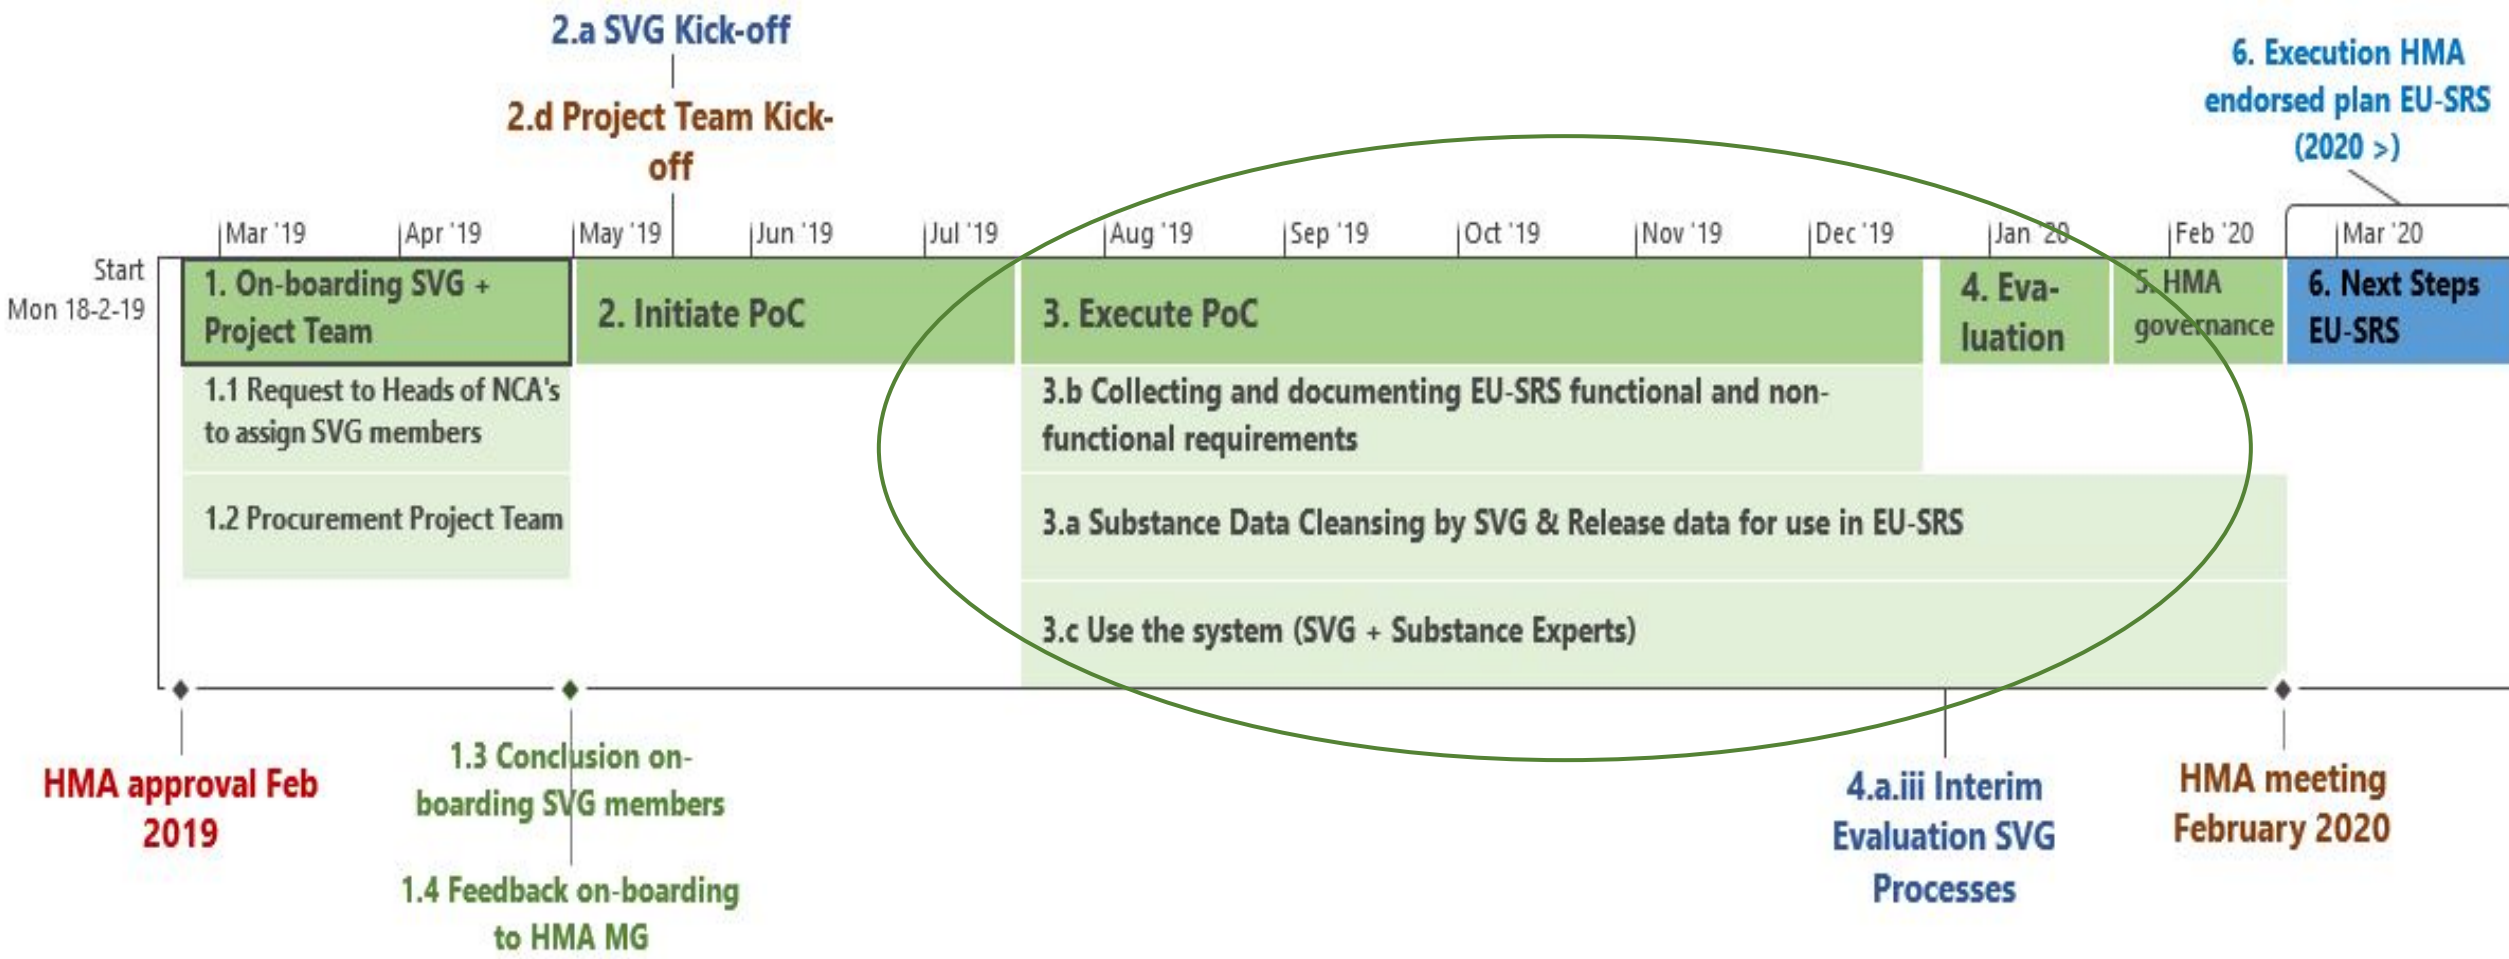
2.a SVG Kick-off

2.d Project Team Kick-off

6. Execution HMA endorsed plan EU-SRS (2020 >)

Mar '19 Apr '19 May '19 Jun '19 Jul '19 Aug '19 Sep '19 Oct '19 Nov '19 Dec '19 Jan '20 Feb '20 Mar '20

Start Mon 18-2-19

1. On-boarding SVG + Project Team

2. Initiate PoC

3. Execute PoC

4. Evaluation

5. HMA governance

6. Next Steps EU-SRS

1.1 Request to Heads of NCA's to assign SVG members

3.b Collecting and documenting EU-SRS functional and non-functional requirements

1.2 Procurement Project Team

3.a Substance Data Cleansing by SVG & Release data for use in EU-SRS

3.c Use the system (SVG + Substance Experts)

HMA approval Feb 2019

1.3 Conclusion on-boarding SVG members

1.4 Feedback on-boarding to HMA MG

4.a.iii Interim Evaluation SVG Processes

HMA meeting February 2020